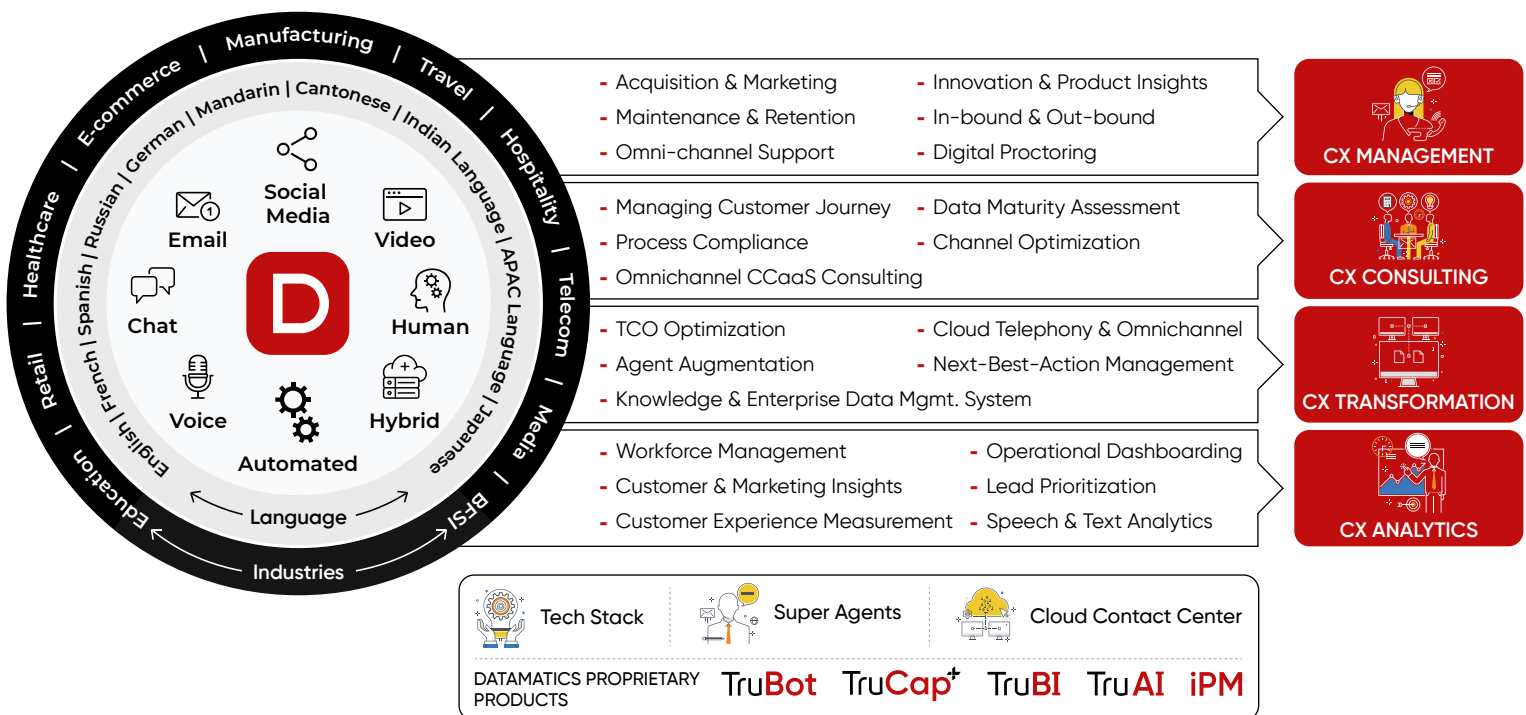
Manufacturing | Travel | Hospitality | Telecom | Media | BFSI | Education | Retail | Healthcare | E-commerce

Mandarin | Cantonese | Indian Language | APAC Language | Japanese | English | French | Spanish | Russian | German

Social Media
Email
Video
Chat
Human
Voice
Hybrid
Automated
D

Language
Industries

- Acquisition & Marketing
- Maintenance & Retention
- Omni-channel Support
- Innovation & Product Insights
- In-bound & Out-bound
- Digital Proctoring

CX MANAGEMENT

- Managing Customer Journey
- Process Compliance
- Omnichannel CCaaS Consulting
- Data Maturity Assessment
- Channel Optimization

CX CONSULTING

- TCO Optimization
- Agent Augmentation
- Knowledge & Enterprise Data Mgmt. System
- Cloud Telephony & Omnichannel
- Next-Best-Action Management

CX TRANSFORMATION

- Workforce Management
- Customer & Marketing Insights
- Customer Experience Measurement
- Operational Dashboarding
- Lead Prioritization
- Speech & Text Analytics

CX ANALYTICS

Tech Stack
Super Agents
Cloud Contact Center

DATAMATICS PROPRIETARY PRODUCTS
TruBot TruCap+ TruBI TruAI iPM